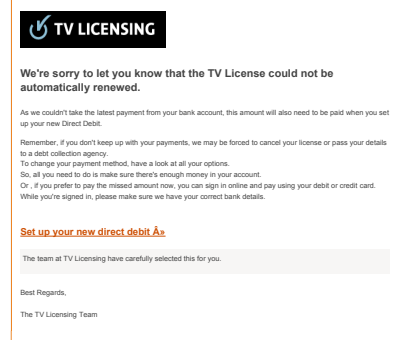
TV LICENSING

We're sorry to let you know that the TV License could not be automatically renewed.

As we couldn't take the latest payment from your bank account, this amount will also need to be paid when you set up your new Direct Debit.

Remember, if you don't keep up with your payments, we may be forced to cancel your license or pass your details to a debt collection agency.
To change your payment method, have a look at all your options.
So, all you need to do is make sure there's enough money in your account.
Or , if you prefer to pay the missed amount now, you can sign in online and pay using your debit or credit card.
While you're signed in, please make sure we have your correct bank details.

Set up your new direct debit Â»

The team at TV Licensing have carefully selected this for you.

Best Regards,

The TV Licensing Team